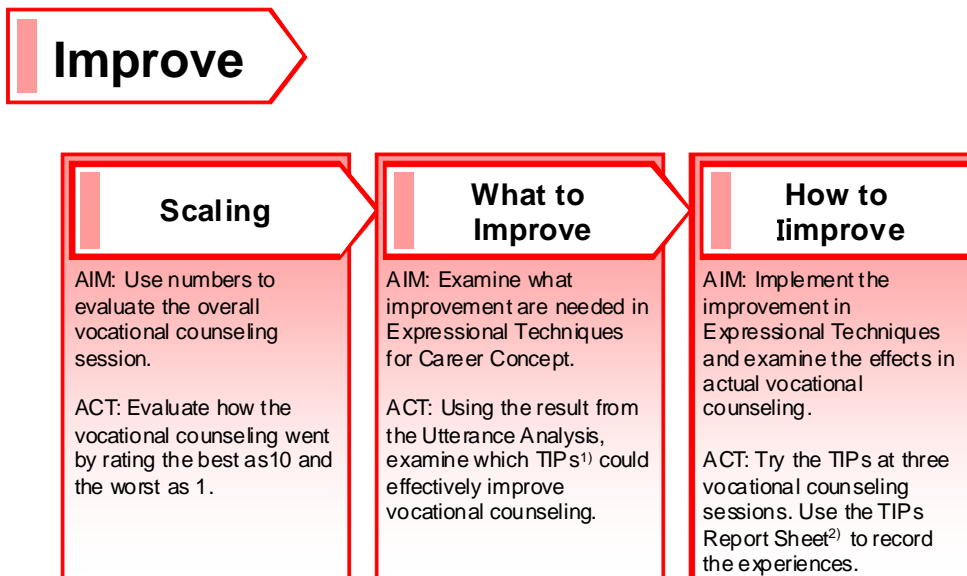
Improve

Scaling

AIM: Use numbers to evaluate the overall vocational counseling session.

ACT: Evaluate how the vocational counseling went by rating the best as10 and the worst as 1.

What to Improve

AIM: Examine what improvement are needed in Expressional Techniques for Career Concept.

ACT: Using the result from the Utterance Analysis, examine which TIPs$^{1)}$ could effectively improve vocational counseling.

How to Iimprove

AIM: Implement the improvement in Expressional Techniques and examine the effects in actual vocational counseling.

ACT: Try the TIPs at three vocational counseling sessions. Use the TIPs Report Sheet$^{2)}$ to record the experiences.